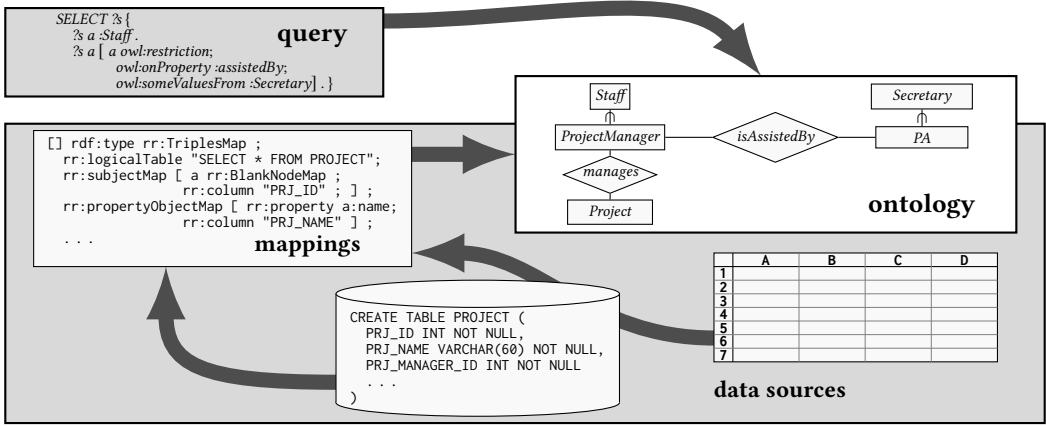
SELECT ?s {
?s a :Staff .
?s a [ a owl:restriction;
owl:onProperty :assistedBy;
owl:someValuesFrom :Secretary] . }

query

Staff

ProjectManager

isAssistedBy

Secretary

PA

manages

Project

ontology

[] rdf:type rr:TriplesMap ;
rr:logicalTable "SELECT * FROM PROJECT";
rr:subjectMap [ a rr:BlankNodeMap ;
rr:column "PRJ_ID" ; ] ;
rr:propertyObjectMap [ rr:property a:name;
rr:column "PRJ_NAME" ] ;
. . .

mappings

| | A | B | C | D |
|---|---|---|---|---|
| 1 | | | | |
| 2 | | | | |
| 3 | | | | |
| 4 | | | | |
| 5 | | | | |
| 6 | | | | |
| 7 | | | | |

CREATE TABLE PROJECT (
PRJ_ID INT NOT NULL,
PRJ_NAME VARCHAR(60) NOT NULL,
PRJ_MANAGER_ID INT NOT NULL
. . .
)

data sources